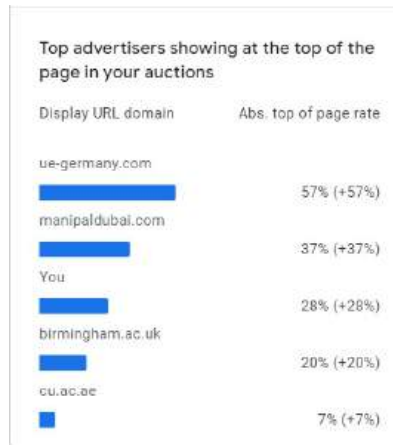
Top advertisers showing at the top of the page in your auctions

| Display URL domain | Abs. top of page rate |
|---|---|
| ue-germany.com | 57% (+57%) |
| manipaldubai.com | 37% (+37%) |
| You | 28% (+28%) |
| birmingham.ac.uk | 20% (+20%) |
| cu.ac.ae | 7% (+7%) |